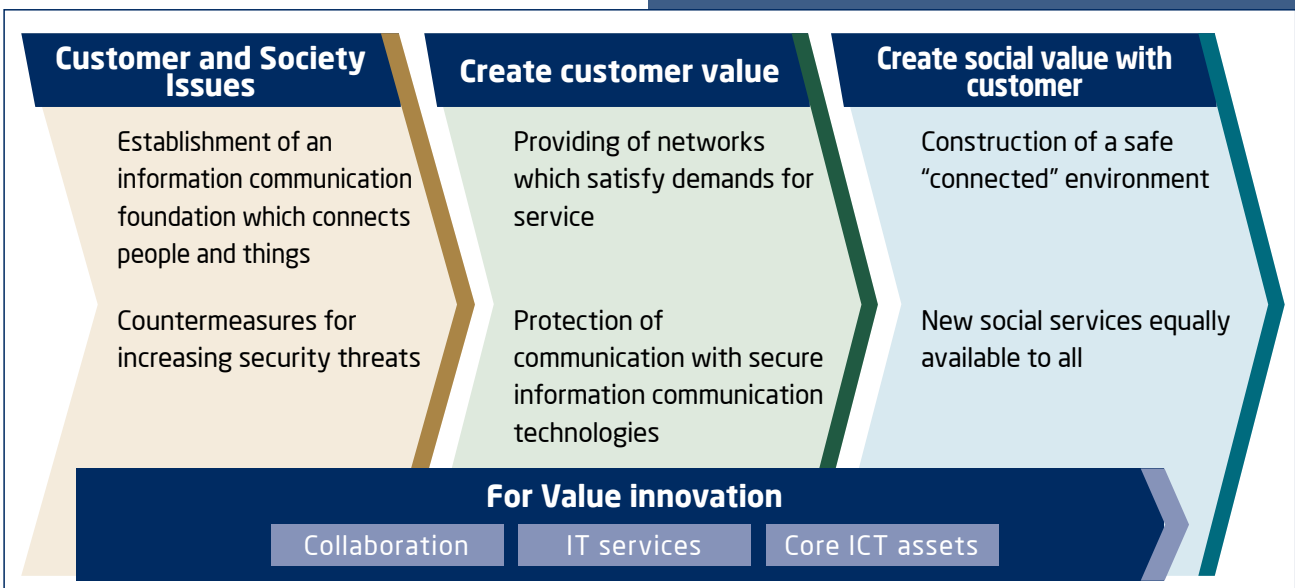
Customer and Society Issues

Establishment of an information communication foundation which connects people and things

Countermeasures for increasing security threats

Create customer value

Providing of networks which satisfy demands for service

Protection of communication with secure information communication technologies

Create social value with customer

Construction of a safe “connected” environment

New social services equally available to all

For Value innovation

Collaboration

IT services

Core ICT assets